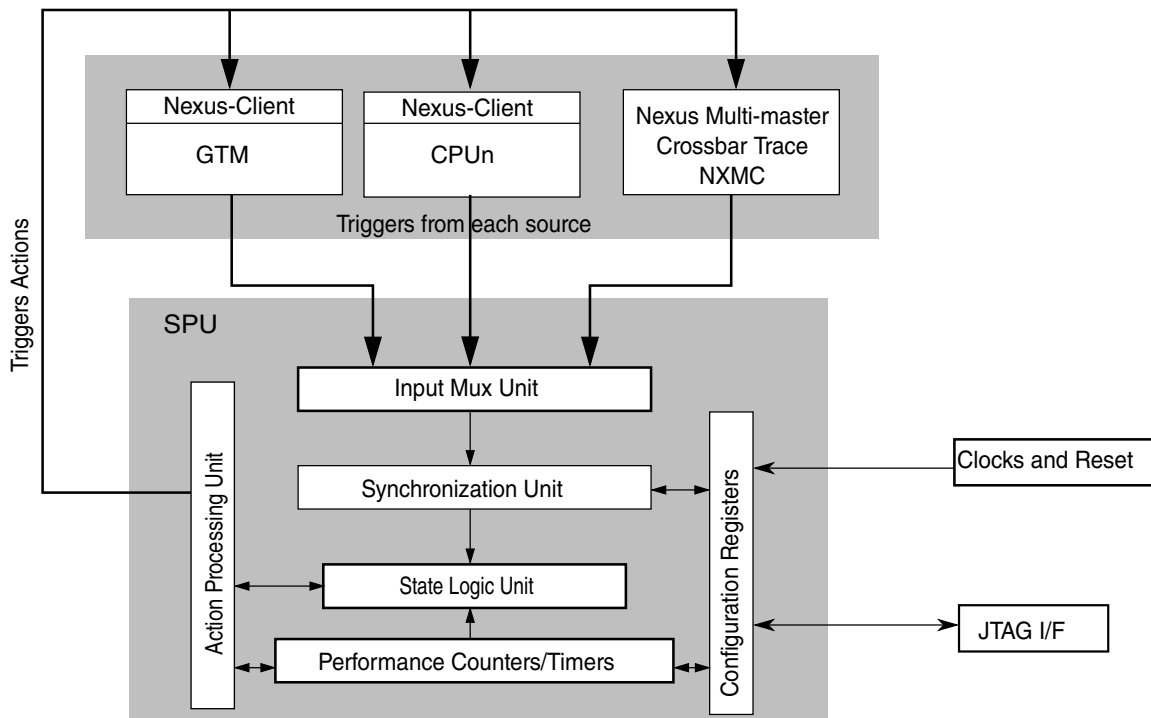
Triggers Actions

Nexus-Client
GTM

Nexus-Client
CPUn

Nexus Multi-master
Crossbar Trace
NXMC

Triggers from each source

SPU

Input Mux Unit

Action Processing Unit

Synchronization Unit

Configuration Registers

Clocks and Reset

State Logic Unit

JTAG I/F

Performance Counters/Timers